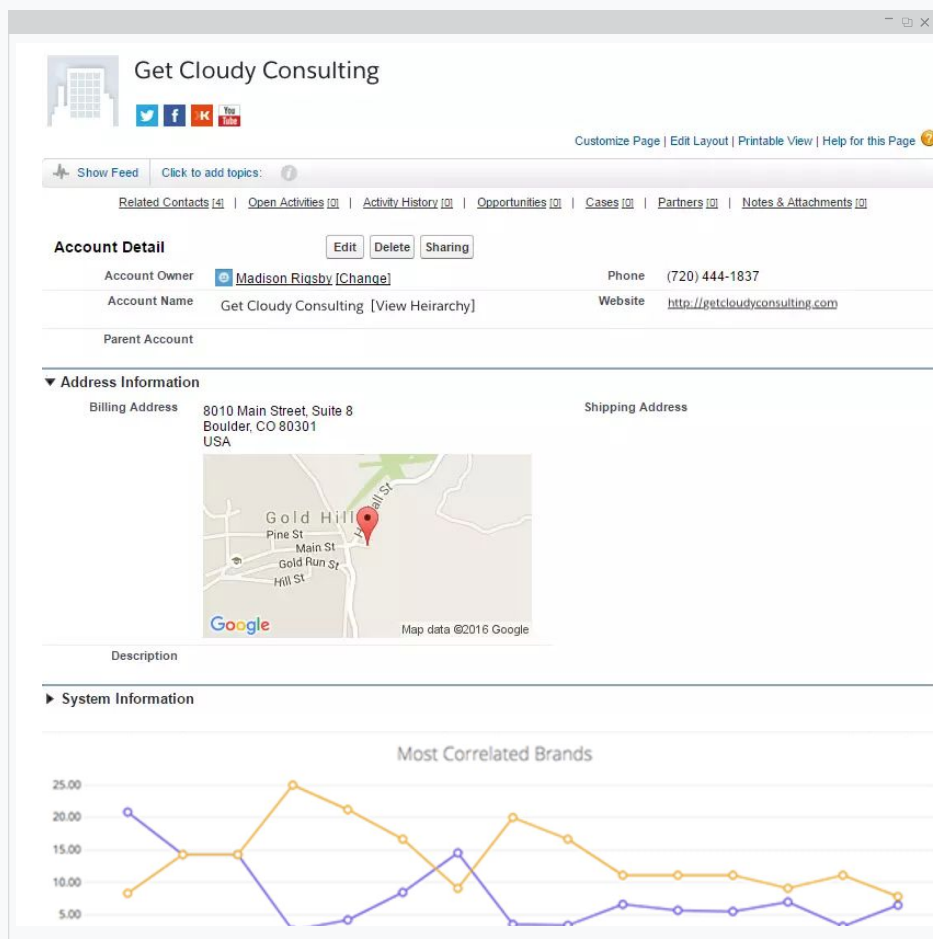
Get Cloudy Consulting

You Tube

Customize Page | Edit Layout | Printable View | Help for this Page

Show Feed | Click to add topics:

Related Contacts [4] | Open Activities [0] | Activity History [0] | Opportunities [0] | Cases [0] | Partners [0] | Notes & Attachments [0]

Account Detail

Edit | Delete | Sharing

| | | | |
|---|---|---|---|
| Account Owner | Madison Rigsby [Change] | Phone | (720) 444-1837 |
| Account Name | Get Cloudy Consulting [View Heirarchy] | Website | http://getcloudyconsulting.com |
| Parent Account | | | |

▼ Address Information

Billing Address: 8010 Main Street, Suite 8
Boulder, CO 80301
USA

Shipping Address

Gold Hill
Pine St
Main St
Gold Run St
Hill St
Google
Map data ©2016 Google

Description

▶ System Information

Most Correlated Brands

25.00
20.00
15.00
10.00
5.00